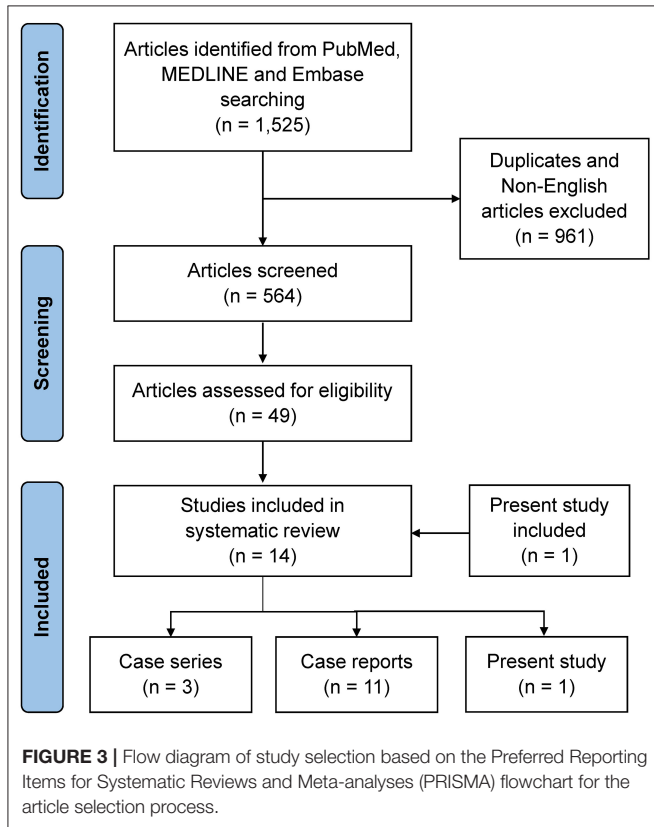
Identification

Articles identified from PubMed, MEDLINE and Embase searching
(n = 1,525)

Duplicates and Non-English articles excluded
(n = 961)

Screening

Articles screened
(n = 564)

Articles assessed for eligibility
(n = 49)

Included

Studies included in systematic review
(n = 14)

Present study included
(n = 1)

Case series
(n = 3)

Case reports
(n = 11)

Present study
(n = 1)

**FIGURE 3 |** Flow diagram of study selection based on the Preferred Reporting Items for Systematic Reviews and Meta-analyses (PRISMA) flowchart for the article selection process.